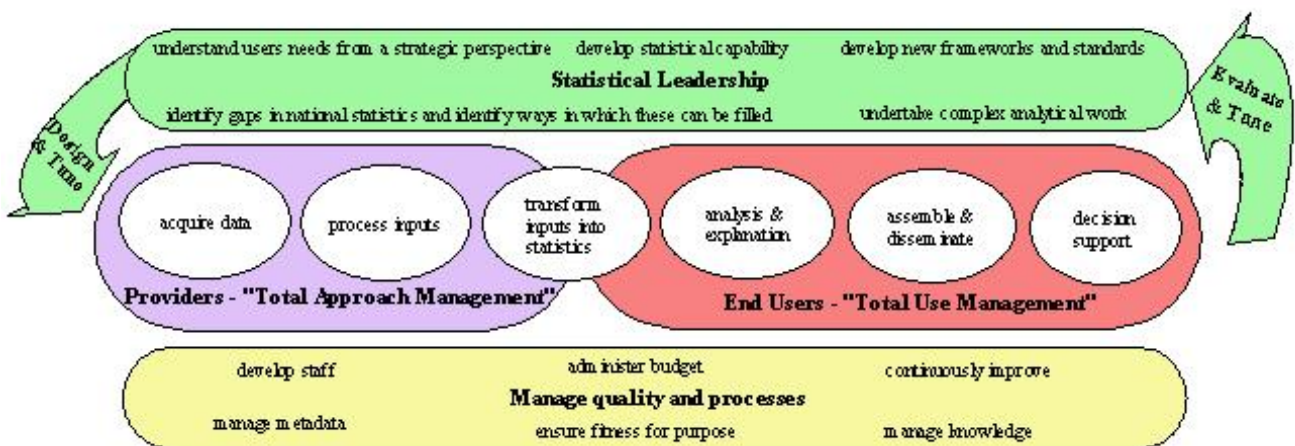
understand users needs from a strategic perspective develop statistical capability develop new frameworks and standards

**Statistical Leadership**

identify gaps in national statistics and identify ways in which these can be filled undertake complex analytical work

Design & Tune

Evaluate & Tune

acquire data

process inputs

transform inputs into statistics

analysis & explanation

assemble & disseminate

decision support

**Providers - "Total Approach Management"**

**End Users - "Total Use Management"**

develop staff administer budget continuously improve

**Manage quality and processes**

manage metadata ensure fitness for purpose manage knowledge